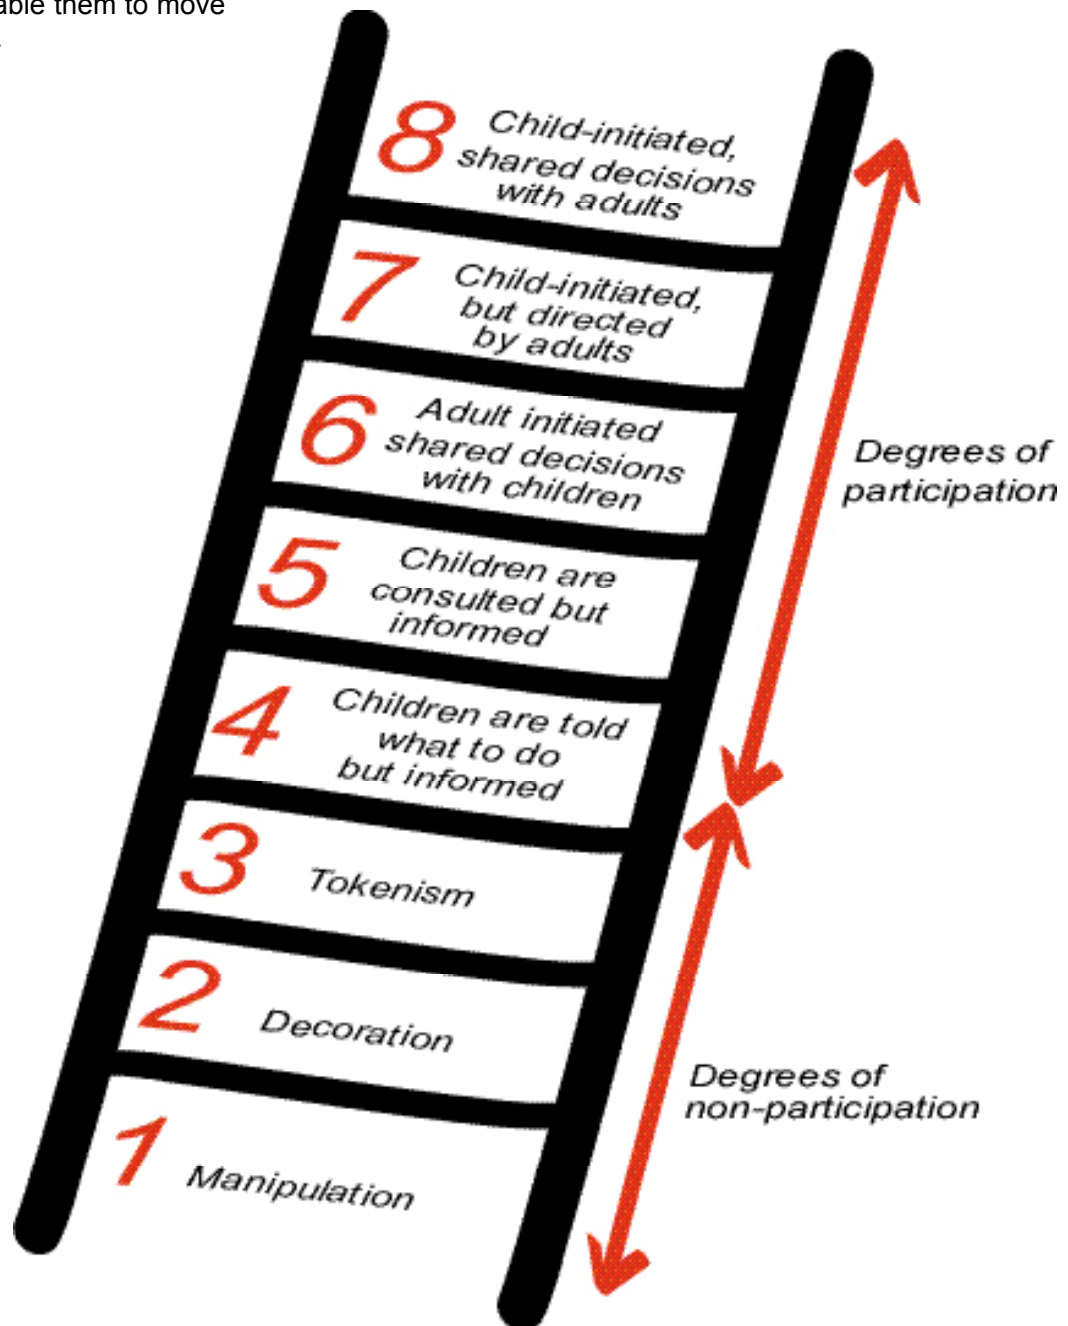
able them to move

8 Child-initiated, shared decisions with adults

7 Child-initiated, but directed by adults

6 Adult initiated shared decisions with children

5 Children are consulted but informed

4 Children are told what to do but informed

3 Tokenism

2 Decoration

1 Manipulation

Degrees of participation

Degrees of non-participation